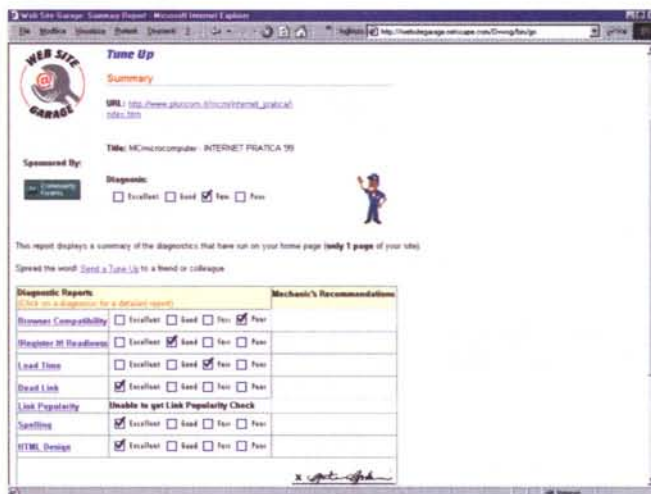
Web Site Garage: Summary Report - Microsoft Internet Explorer

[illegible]

WEB SITE GARAGE

Tune Up

Summary

URL: http://www.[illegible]/internet_pratica/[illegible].htm

Title: MCmicrocomputer - INTERNET PRATICA '99

Sponsored By:

Diagnosis:

Excellent Good Fair Poor

This report displays a summary of the diagnostics that have run on your home page (only 1 page of your site).

Spread the word! Send a Tune-Up to a friend or colleague.

| Diagnostic Reports (Click on a diagnostic for a detailed report) | | Mechanic's Recommendations |
|---|---|---|
| Browser Compatibility | Excellent Good Fair Poor | |
| Register It Readiness | Excellent Good Fair Poor | |
| Load Time | Excellent Good Fair Poor | |
| Dead Link | Excellent Good Fair Poor | |
| Link Popularity | Unable to get Link Popularity Check | |
| Spelling | Excellent Good Fair Poor | |
| HTML Design | Excellent Good Fair Poor | |

x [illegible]